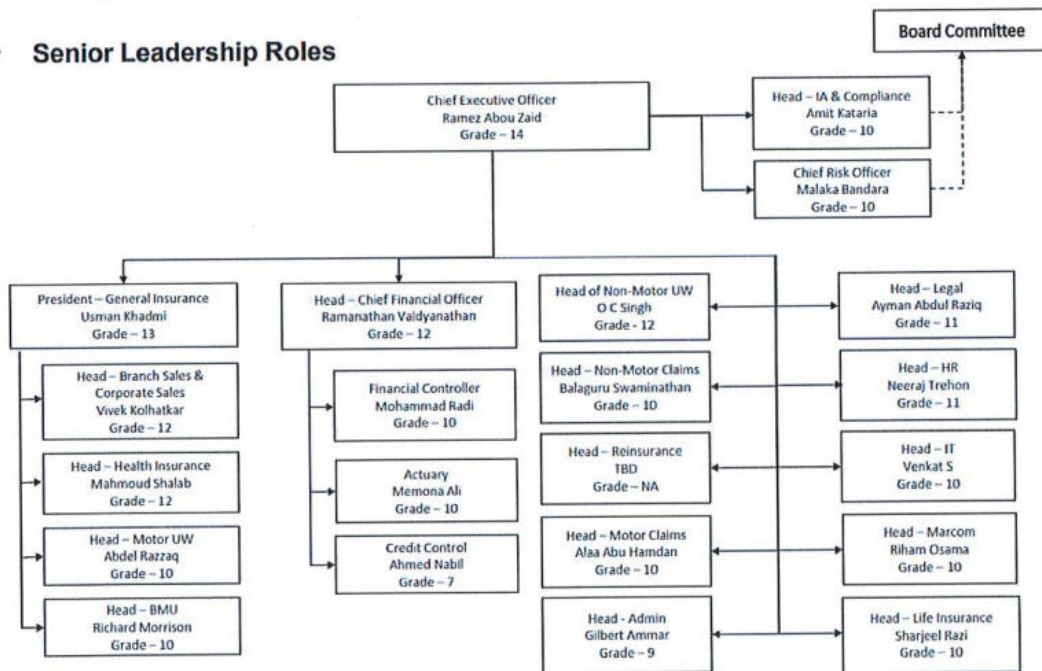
Senior Leadership Roles

Board Committee

Chief Executive Officer
Ramez Abou Zaid
Grade – 14

Head – IA & Compliance
Amit Kataria
Grade – 10

Chief Risk Officer
Malaka Bandara
Grade – 10

President – General Insurance
Usman Khadmi
Grade – 13

Head – Branch Sales & Corporate Sales
Vivek Kolhatkar
Grade – 12

Head – Health Insurance
Mahmoud Shalab
Grade – 12

Head – Motor UW
Abdel Razzaq
Grade – 10

Head – BMU
Richard Morrison
Grade – 10

Head – Chief Financial Officer
Ramanathan Vaidyanathan
Grade – 12

Financial Controller
Mohammad Radi
Grade – 10

Actuary
Memona Ali
Grade – 10

Credit Control
Ahmed Nabil
Grade – 7

Head of Non-Motor UW
O C Singh
Grade – 12

Head – Non-Motor Claims
Balaguru Swaminathan
Grade – 10

Head – Reinsurance
TBD
Grade – NA

Head – Motor Claims
Alaa Abu Hamdan
Grade – 10

Head - Admin
Gilbert Ammar
Grade – 9

Head – Legal
Ayman Abdul Raziq
Grade – 11

Head – HR
Neeraj Trehon
Grade – 11

Head – IT
Venkat S
Grade – 10

Head – Marcom
Riham Osama
Grade – 10

Head – Life Insurance
Sharjeel Razi
Grade – 10